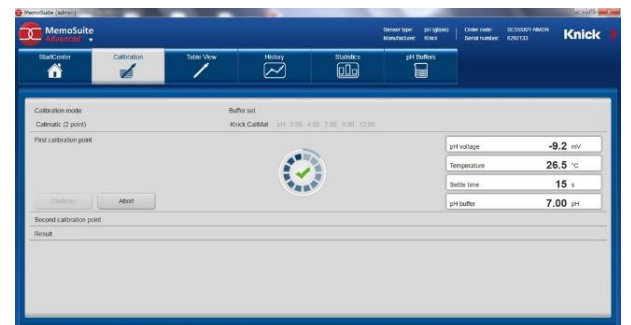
MemoSuite (admin)

MemoSuite
Advanced

Sensor type: pH (glass)
Manufacturer: Knick
Order code: SE555X/1-NMSN
Serial number: 6292133
Knick

StartCenter
Calibration
Table View
History
Statistics
pH Buffers

Calibration mode
Calimatic (2 point)
Buffer set
Knick CaliMat pH 2.00 4.00 7.00 9.00 12.00

First calibration point

Continue
Abort

pH voltage -9.2 mV
Temperature 26.5 °C
Settle time 15 s
pH buffer 7.00 pH

Second calibration point
Result